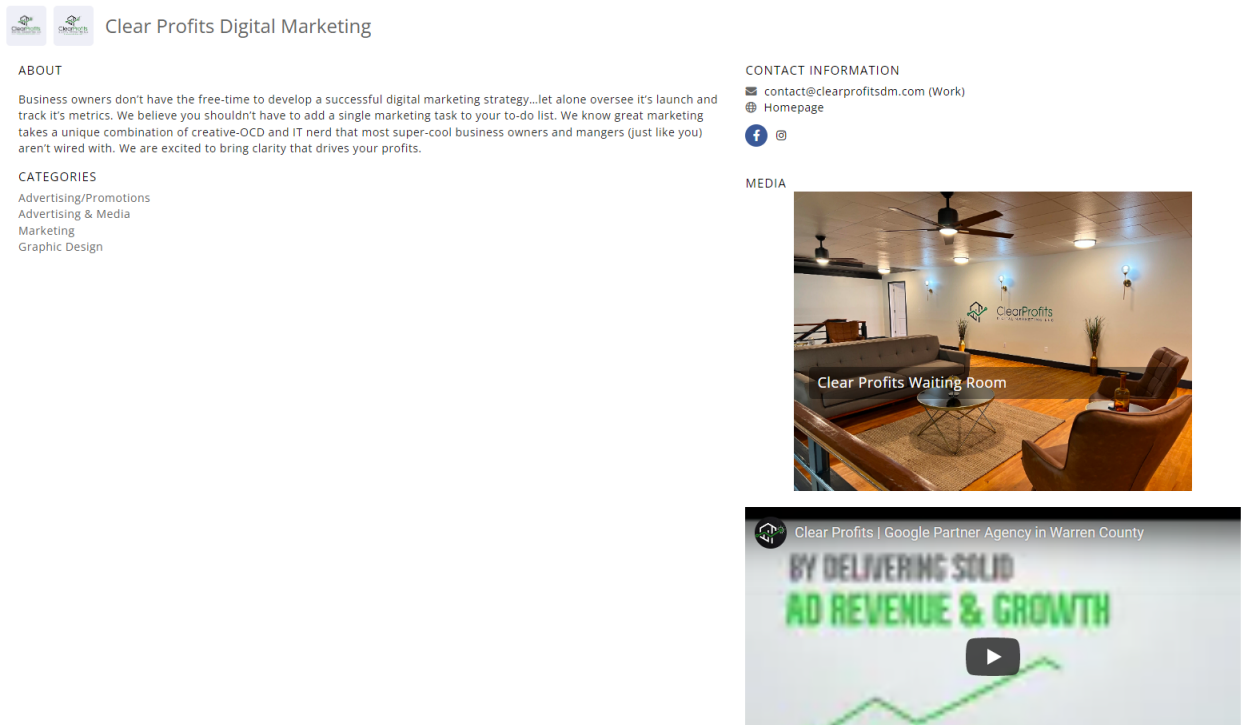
Clear Profits Digital Marketing

ABOUT

Business owners don't have the free-time to develop a successful digital marketing strategy…let alone oversee it's launch and track it's metrics. We believe you shouldn't have to add a single marketing task to your to-do list. We know great marketing takes a unique combination of creative-OCD and IT nerd that most super-cool business owners and mangers (just like you) aren't wired with. We are excited to bring clarity that drives your profits.

CATEGORIES

Advertising/Promotions
Advertising & Media
Marketing
Graphic Design

CONTACT INFORMATION

contact@clearprofitsdm.com (Work)
Homepage

MEDIA

ClearProfits

Clear Profits Waiting Room

Clear Profits | Google Partner Agency in Warren County

BY DELIVERING SOLID
AD REVENUE & GROWTH